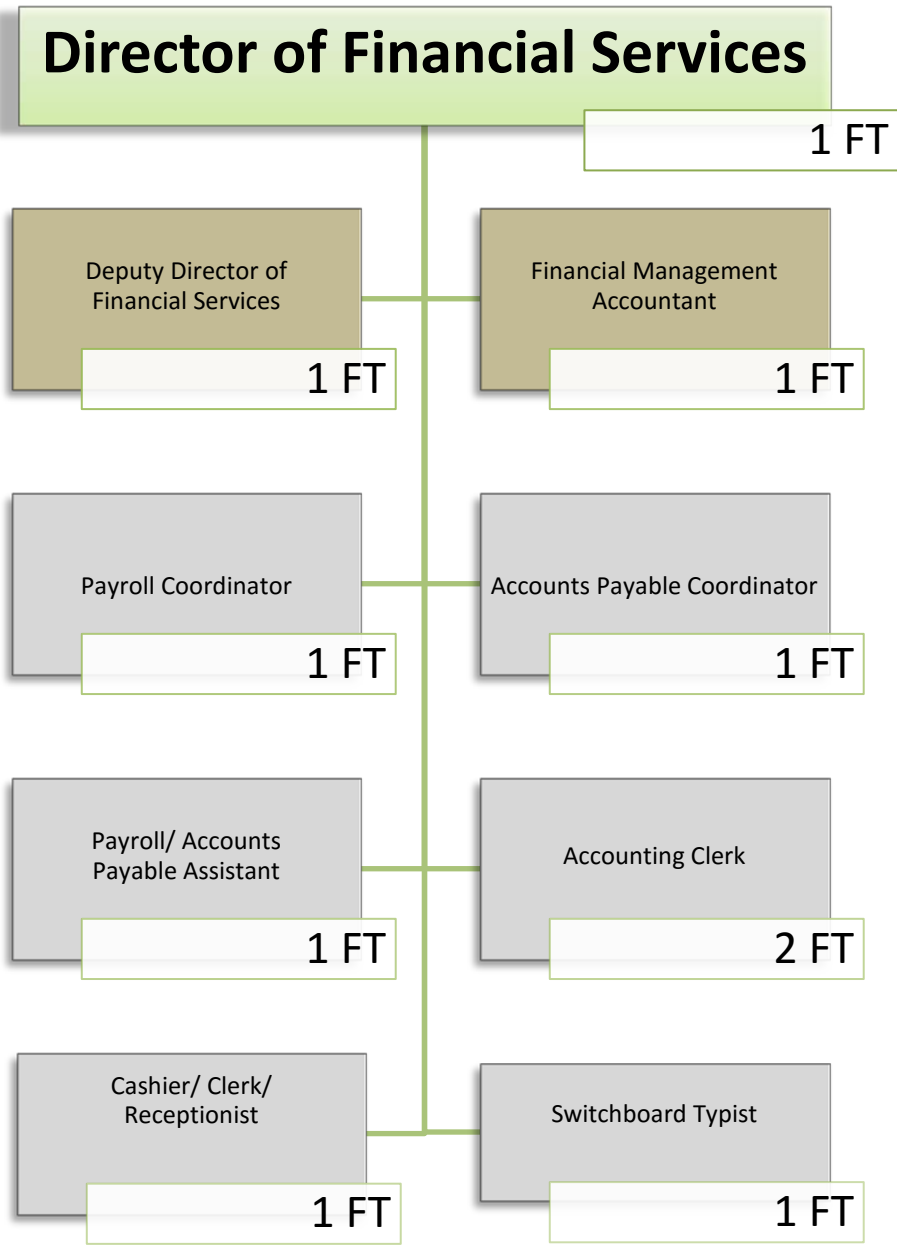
Director of Financial Services
1 FT

Deputy Director of Financial Services
1 FT

Financial Management Accountant
1 FT

Payroll Coordinator
1 FT

Accounts Payable Coordinator
1 FT

Payroll/ Accounts Payable Assistant
1 FT

Accounting Clerk
2 FT

Cashier/ Clerk/ Receptionist
1 FT

Switchboard Typist
1 FT